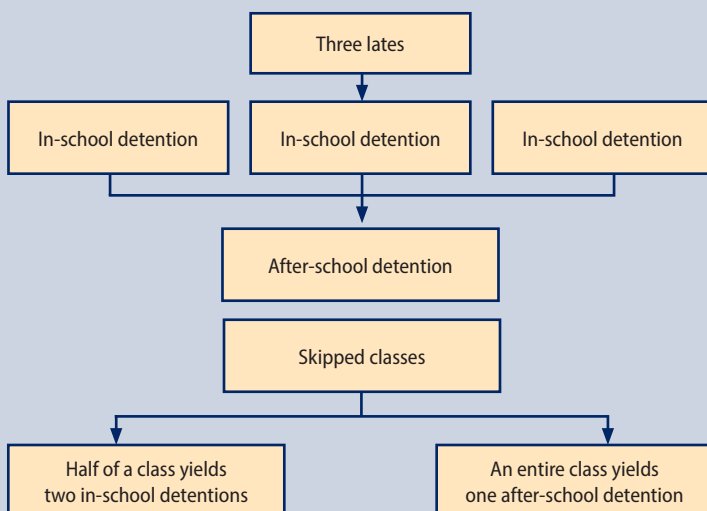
Three lates

In-school detention

In-school detention

In-school detention

After-school detention

Skipped classes

Half of a class yields two in-school detentions

An entire class yields one after-school detention